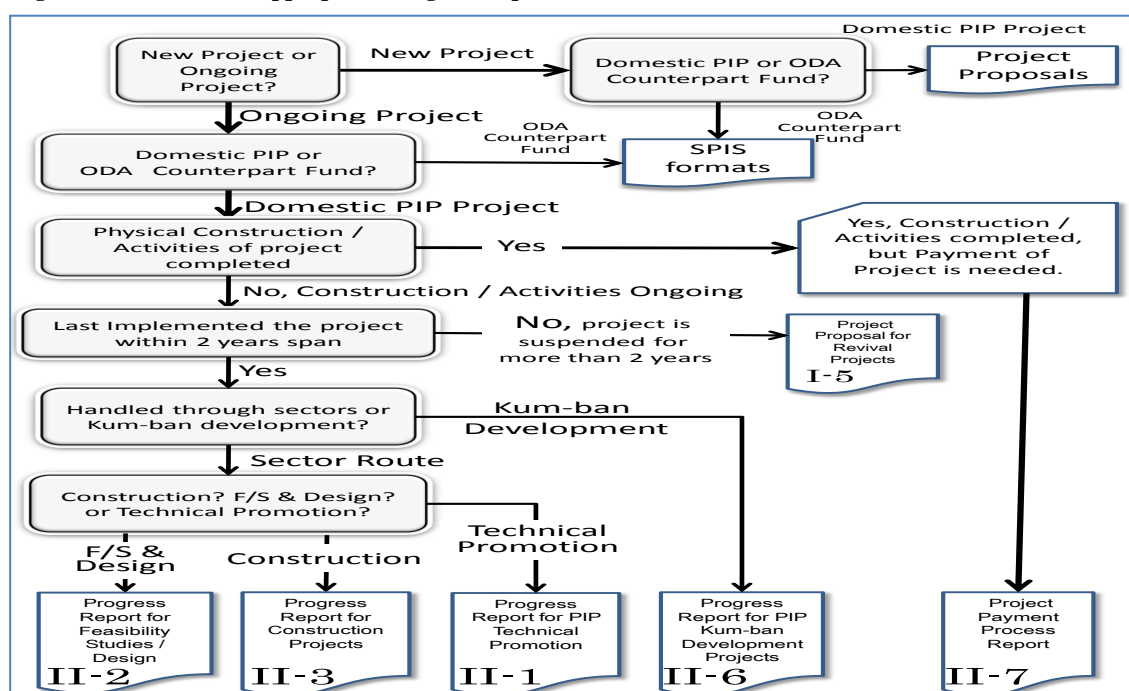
New Project or Ongoing Project?

New Project

Domestic PIP or ODA Counterpart Fund?

Domestic PIP Project

Project Proposals

Ongoing Project

ODA Counterpart Fund

ODA Counterpart Fund

Domestic PIP or ODA Counterpart Fund?

SPIS formats

Domestic PIP Project

Physical Construction / Activities of project completed

Yes

Yes, Construction / Activities completed, but Payment of Project is needed.

No, Construction / Activities Ongoing

Last Implemented the project within 2 years span

No, project is suspended for more than 2 years

Project Proposal for Revival Projects
I-5

Yes

Handled through sectors or Kum-ban development?

Kum-ban Development

Sector Route

Construction? F/S & Design? or Technical Promotion?

F/S & Design

Construction

Technical Promotion

Progress Report for Feasibility Studies / Design
II-2

Progress Report for Construction Projects
II-3

Progress Report for PIP Technical Promotion
II-1

Progress Report for PIP Kum-ban Development Projects
II-6

Project Payment Process Report
II-7